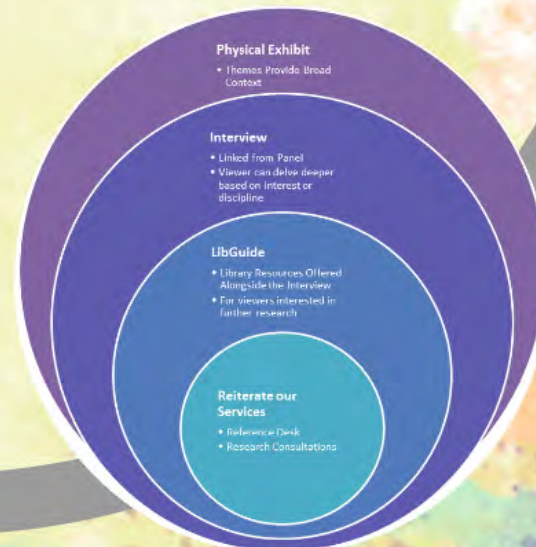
Physical Exhibit

• Themes Provide Broad Context

Interview

• Linked from Panel
• Viewer can delve deeper based on interest or discipline

LibGuide

• Library Resources Offered Alongside the Interview
• For viewers interested in further research

Reiterate our Services

• Reference Desk
• Research Consultations